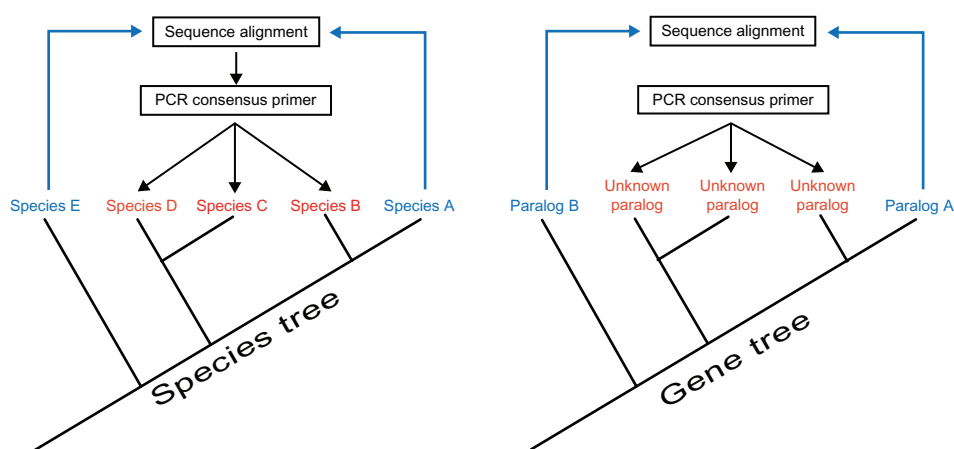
Sequence alignment

PCR consensus primer

Species E Species D Species C Species B Species A

Species tree

Sequence alignment

PCR consensus primer

Paralog B Unknown paralog Unknown paralog Unknown paralog Paralog A

Gene tree